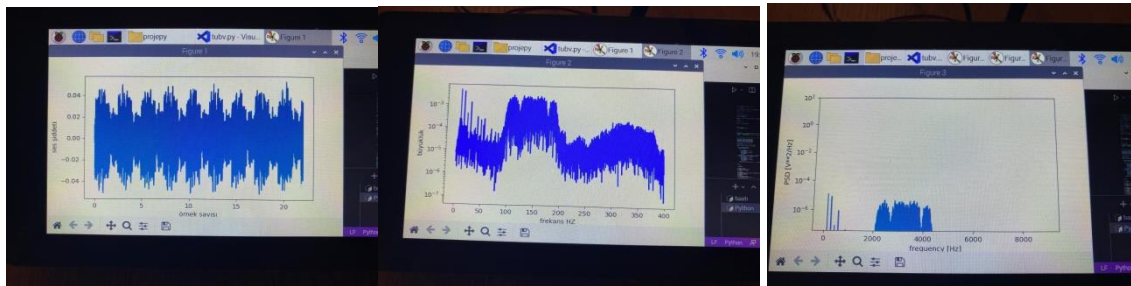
projepy
tubv.py - Visu...
Figure 1
Figure 1
0.04
0.02
0.00
-0.02
-0.04
ses şiddeti
0
5
10
15
20
örnek sayısı

projepy
tubv.py ...
Figure 1
Figure 2
Figure 2
$10^{-3}$
$10^{-4}$
$10^{-5}$
$10^{-6}$
$10^{-7}$
büyüklük
0
50
100
150
200
250
300
350
400
frekans HZ
LF
Python

proje...
tubv...
Figur...
Figur...
Figur...
Figure 3
$10^{2}$
$10^{0}$
$10^{-2}$
$10^{-4}$
$10^{-6}$
PSD [$V^2$/Hz]
0
2000
4000
6000
8000
frequency [Hz]
bash
Python
LF
Python